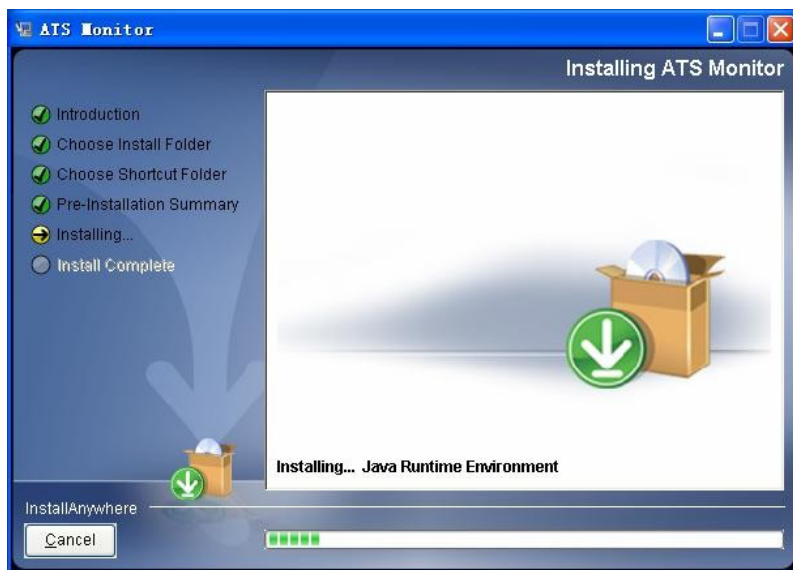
ATS Monitor

Installing ATS Monitor

Introduction
Choose Install Folder
Choose Shortcut Folder
Pre-Installation Summary
Installing...
Install Complete

Installing... Java Runtime Environment

InstallAnywhere

Cancel